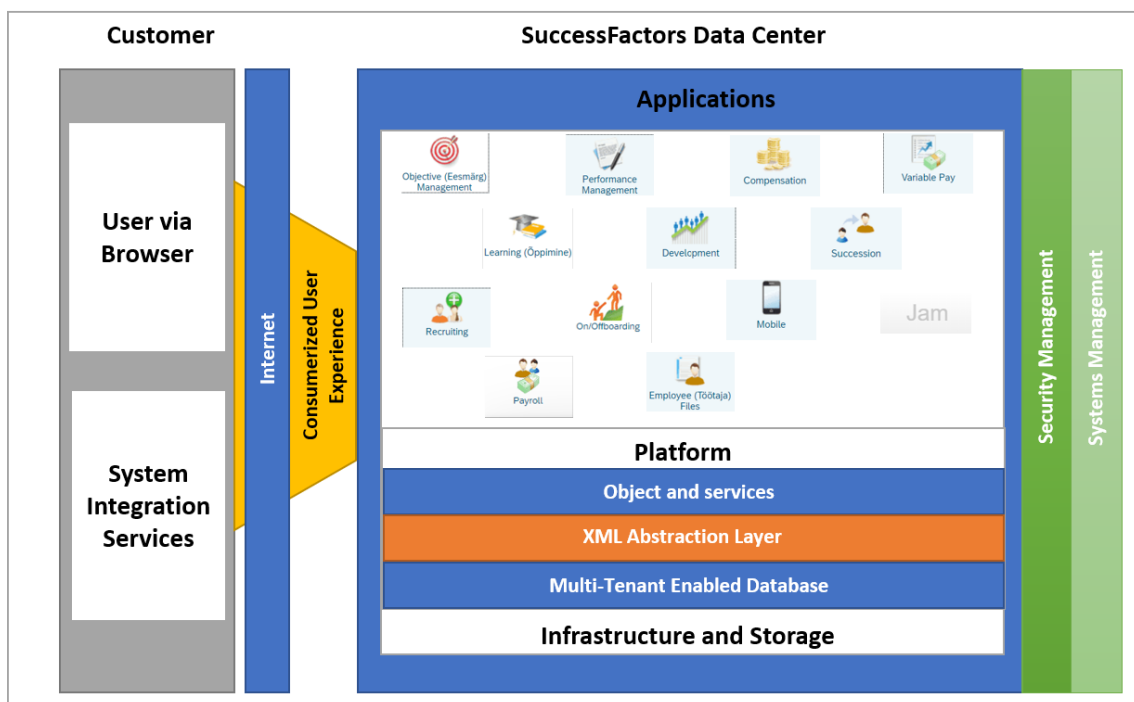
Customer

SuccessFactors Data Center

User via Browser

System Integration Services

Internet

Consumerized User Experience

Applications

Objective (Eesmärg) Management

Performance Management

Compensation

Variable Pay

Learning (Õppimine)

Develcpment

Succession

Recruiting

On/Offboarding

Mobile

Jam

Payroll

Employee (Töötaja) Files

Platform

Object and services

XML Abstraction Layer

Multi-Tenant Enabled Database

Infrastructure and Storage

Security Management

Systems Management